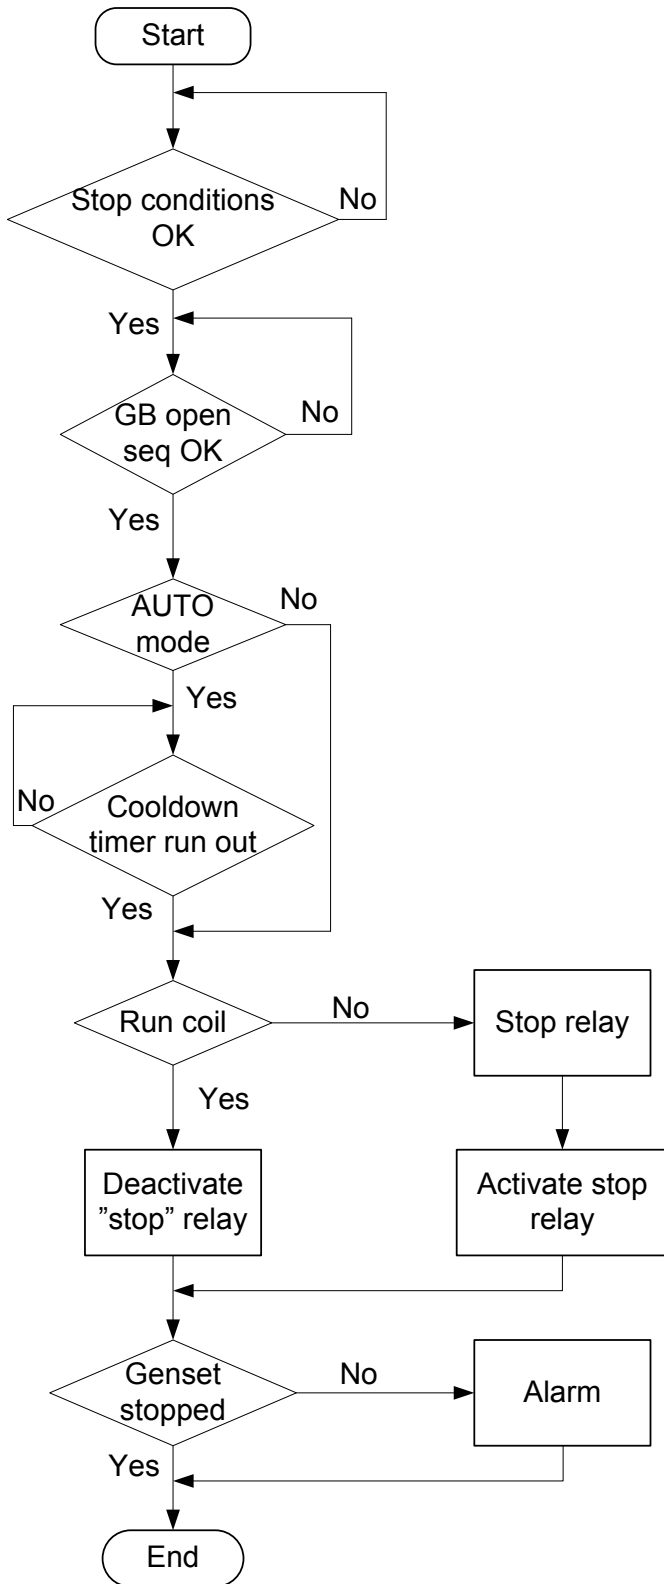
Start

Stop conditions OK

No

Yes

GB open seq OK

No

Yes

AUTO mode

No

Yes

Cooldown timer run out

No

Yes

Run coil

No

Stop relay

Yes

Deactivate ”stop” relay

Activate stop relay

Genset stopped

No

Alarm

Yes

End